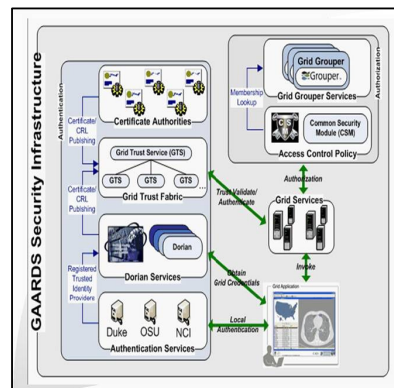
GAARDS Security Infrastructure

Authentication

Certificate Authorities

Certificate/ CRL Publishing

Grid Trust Service (GTS)

GTS

GTS

GTS

Grid Trust Fabric

Certificate/ CRL Publishing

Dorian

Dorian Services

Registered Trusted Identity Providers

Duke

OSU

NCI

Authentication Services

Authorization

Membership Lookup

Grid Grouper

Grouper

Grid Grouper Services

Common Security Module (CSM)

Access Control Policy

Authorization

Trust Validate/ Authenticate

Grid Services

Obtain Grid Credentials

Invoke

Local Authentication

Grid Application